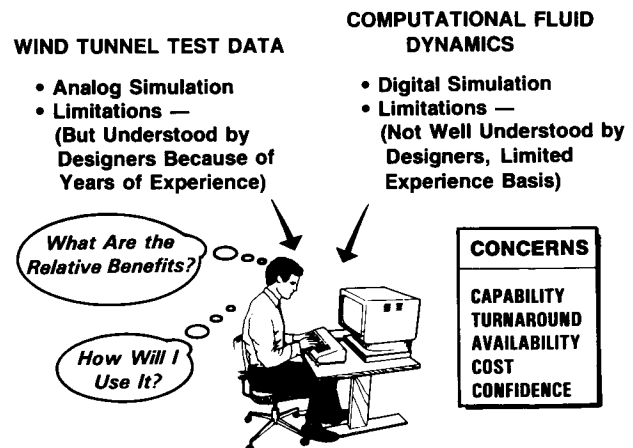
WIND TUNNEL TEST DATA

• Analog Simulation
• Limitations — (But Understood by Designers Because of Years of Experience)

COMPUTATIONAL FLUID DYNAMICS

• Digital Simulation
• Limitations — (Not Well Understood by Designers, Limited Experience Basis)

What Are the Relative Benefits?

How Will I Use It?

CONCERNS

CAPABILITY
TURNAROUND
AVAILABILITY
COST
CONFIDENCE